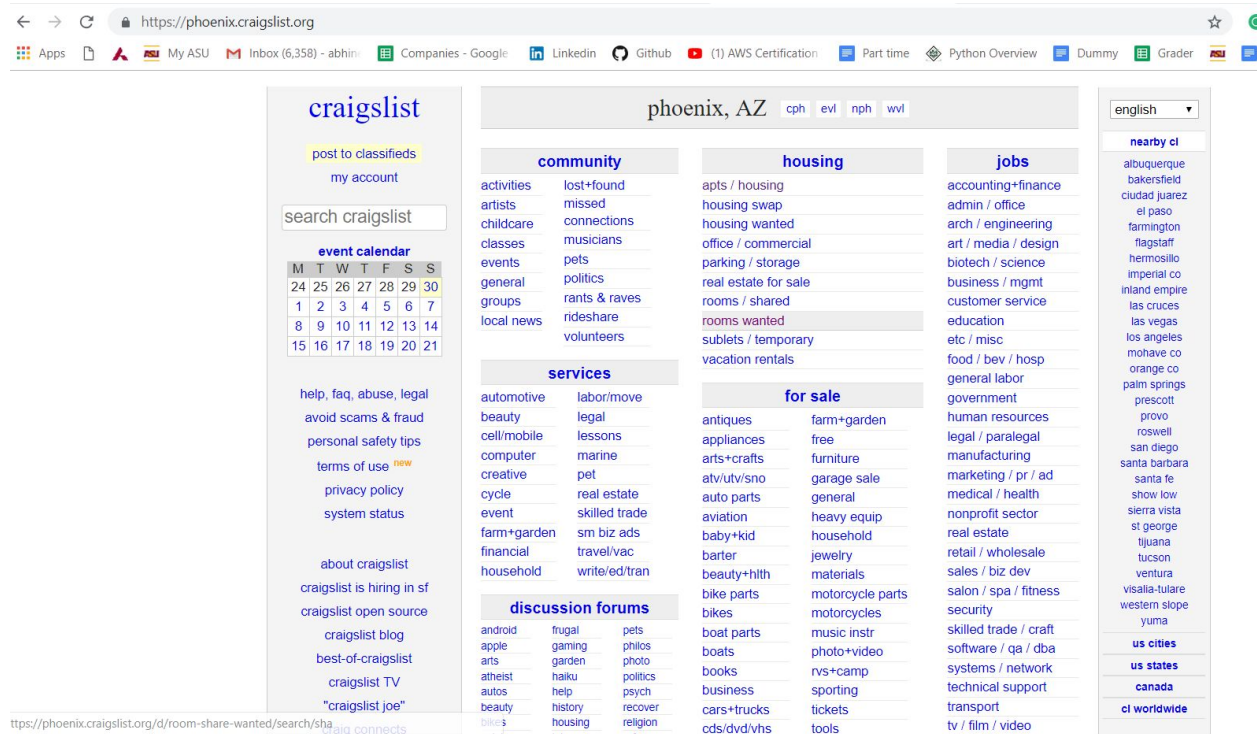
https://phoenix.craigslist.org

Apps  My ASU  Inbox (6,358) - abhin  Companies - Google  Linkedin  Github  (1) AWS Certification  Part time  Python Overview  Dummy  Grader

craigslist

post to classifieds
my account

search craigslist

event calendar

| M | T | W | T | F | S | S |
|---|---|---|---|---|---|---|
| 24 | 25 | 26 | 27 | 28 | 29 | 30 |
| 1 | 2 | 3 | 4 | 5 | 6 | 7 |
| 8 | 9 | 10 | 11 | 12 | 13 | 14 |
| 15 | 16 | 17 | 18 | 19 | 20 | 21 |

help, faq, abuse, legal
avoid scams & fraud
personal safety tips
terms of use new
privacy policy
system status

about craigslist
craigslist is hiring in sf
craigslist open source
craigslist blog
best-of-craigslist
craigslist TV
"craigslist joe"
craig connects

phoenix, AZ cph evl nph wvl

community
activities
artists
childcare
classes
events
general
groups
local news
lost+found
missed connections
musicians
pets
politics
rants & raves
rideshare
volunteers

services
automotive
beauty
cell/mobile
computer
creative
cycle
event
farm+garden
financial
household
labor/move
legal
lessons
marine
pet
real estate
skilled trade
sm biz ads
travel/vac
write/ed/tran

discussion forums
android
apple
arts
atheist
autos
beauty
bikes
frugal
gaming
garden
haiku
help
history
housing
pets
philos
photo
politics
psych
recover
religion

housing
apts / housing
housing swap
housing wanted
office / commercial
parking / storage
real estate for sale
rooms / shared
rooms wanted
sublets / temporary
vacation rentals

for sale
antiques
appliances
arts+crafts
atv/utv/sno
auto parts
aviation
baby+kid
barter
beauty+hlth
bike parts
bikes
boat parts
boats
books
business
cars+trucks
cds/dvd/vhs
farm+garden
free
furniture
garage sale
general
heavy equip
household
jewelry
materials
motorcycle parts
motorcycles
music instr
photo+video
rvs+camp
sporting
tickets
tools

jobs
accounting+finance
admin / office
arch / engineering
art / media / design
biotech / science
business / mgmt
customer service
education
etc / misc
food / bev / hosp
general labor
government
human resources
legal / paralegal
manufacturing
marketing / pr / ad
medical / health
nonprofit sector
real estate
retail / wholesale
sales / biz dev
salon / spa / fitness
security
skilled trade / craft
software / qa / dba
systems / network
technical support
transport
tv / film / video

english

nearby cl
albuquerque
bakersfield
ciudad juarez
el paso
farmington
flagstaff
hermosillo
imperial co
inland empire
las cruces
las vegas
los angeles
mohave co
orange co
palm springs
prescott
provo
roswell
san diego
santa barbara
santa fe
show low
sierra vista
st george
tijuana
tucson
ventura
visalia-tulare
western slope
yuma

us cities
us states
canada
cl worldwide

ttps://phoenix.craigslist.org/d/room-share-wanted/search/sha